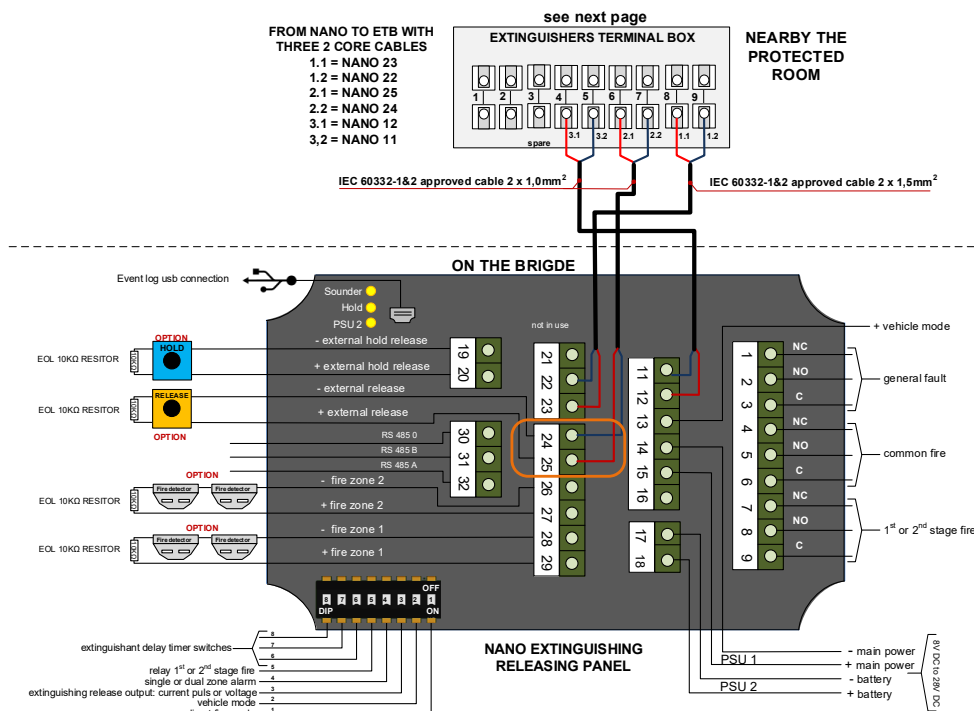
see next page

FROM NANO TO ETB WITH THREE 2 CORE CABLES
1.1 = NANO 23
1.2 = NANO 22
2.1 = NANO 25
2.2 = NANO 24
3.1 = NANO 12
3,2 = NANO 11

EXTINGUISHERS TERMINAL BOX
1 2 3 4 5 6 7 8 9
3.1 3.2 2.1 2.2 1.1 1.2
spare

NEARBY THE PROTECTED ROOM

IEC 60332-1&2 approved cable 2 x 1,0mm$^2$
IEC 60332-1&2 approved cable 2 x 1,5mm$^2$

ON THE BRIGDE

Event log usb connection
Sounder
Hold
PSU 2

not in use

+ vehicle mode

OPTION
HOLD
EOL 10KΩ RESITOR
RELEASE
EOL 10KΩ RESITOR
OPTION

- external hold release 19
+ external hold release 20
- external release
+ external release

21 22 23 24 25 26 27 28 29

11 12 13 14 15 16

1 NC
2 NO
3 C
4 NC
5 NO
6 C
7 NC
8 NO
9 C

general fault
common fire
1$^{st}$ or 2$^{nd}$ stage fire

RS 485 0 30
RS 485 B 31
RS 485 A 32

OPTION
Fire detector Fire detector
EOL 10KΩ RESITOR
- fire zone 2
+ fire zone 2
OPTION
Fire detector Fire detector
EOL 10KΩ RESITOR
- fire zone 1
+ fire zone 1

17 18

OFF
8 7 6 5 4 3 2 1
DIP ON

NANO EXTINGUISHING RELEASING PANEL

extinguishant delay timer switches
relay 1$^{st}$ or 2$^{nd}$ stage fire
single or dual zone alarm
extinguishing release output: current puls or voltage
vehicle mode

8 7 6 5 4 3 2 1

PSU 1
PSU 2
- main power
+ main power
- battery
+ battery
8V DC to 28V DC